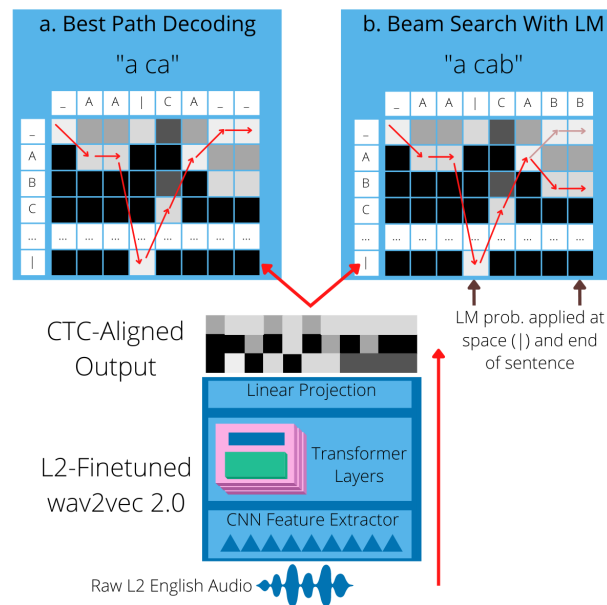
a. Best Path Decoding

"a ca"

| | _ | A | A | \| | C | A | _ | _ |
|---|---|---|---|---|---|---|---|---|
| _ | | | | | | | | |
| A | | | | | | | | |
| B | | | | | | | | |
| C | | | | | | | | |
| ... | ... | ... | ... | ... | ... | ... | ... | ... |
| \| | | | | | | | | |

b. Beam Search With LM

"a cab"

| | _ | A | A | \| | C | A | B | B |
|---|---|---|---|---|---|---|---|---|
| _ | | | | | | | | |
| A | | | | | | | | |
| B | | | | | | | | |
| C | | | | | | | | |
| ... | ... | ... | ... | ... | ... | ... | ... | ... |
| \| | | | | | | | | |

LM prob. applied at space (|) and end of sentence

CTC-Aligned Output

Linear Projection

Transformer Layers

CNN Feature Extractor

L2-Finetuned wav2vec 2.0

Raw L2 English Audio